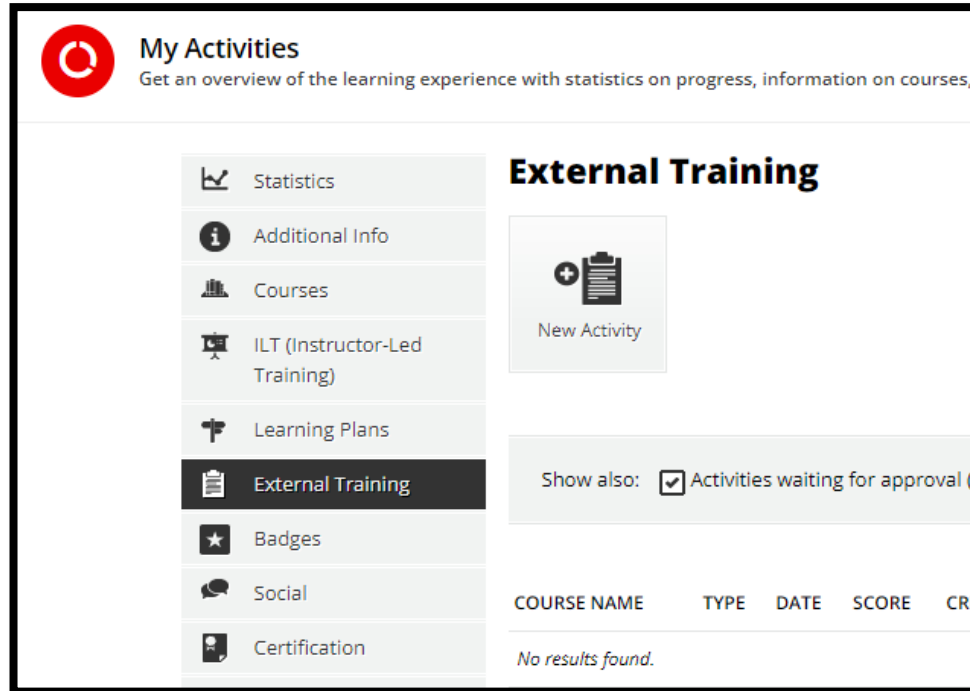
My Activities
Get an overview of the learning experience with statistics on progress, information on courses,

Statistics
Additional Info
Courses
ILT (Instructor-Led Training)
Learning Plans
External Training
Badges
Social
Certification

External Training

New Activity

Show also: Activities waiting for approval (

| COURSE NAME | TYPE | DATE | SCORE | CR |
|---|---|---|---|---|
| No results found. | | | | |